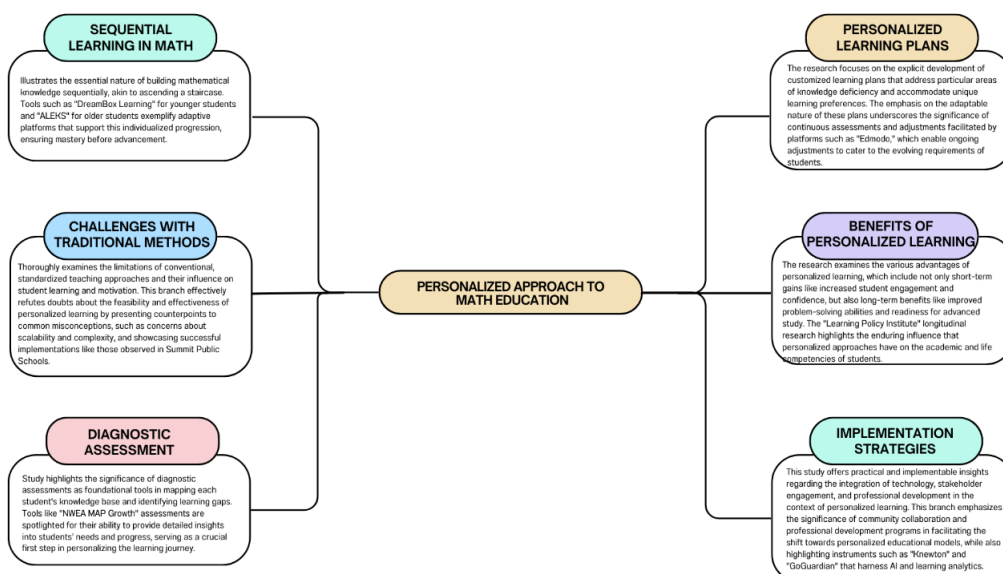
PERSONALIZED APPROACH TO MATH EDUCATION

SEQUENTIAL LEARNING IN MATH

Illustrates the essential nature of building mathematical knowledge sequentially, akin to ascending a staircase. Tools such as "DreamBox Learning" for younger students and "ALEKS" for older students exemplify adaptive platforms that support this individualized progression, ensuring mastery before advancement.

CHALLENGES WITH TRADITIONAL METHODS

Thoroughly examines the limitations of conventional, standardized teaching approaches and their influence on student learning and motivation. This branch effectively refutes doubts about the feasibility and effectiveness of personalized learning by presenting counterpoints to common misconceptions, such as concerns about scalability and complexity, and showcasing successful implementations like those observed in Summit Public Schools.

DIAGNOSTIC ASSESSMENT

Study highlights the significance of diagnostic assessments as foundational tools in mapping each student's knowledge base and identifying learning gaps. Tools like "NWEA MAP Growth" assessments are spotlighted for their ability to provide detailed insights into students' needs and progress, serving as a crucial first step in personalizing the learning journey.

PERSONALIZED LEARNING PLANS

The research focuses on the explicit development of customized learning plans that address particular areas of knowledge deficiency and accommodate unique learning preferences. The emphasis on the adaptable nature of these plans underscores the significance of continuous assessments and adjustments facilitated by platforms such as "Edmodo," which enable ongoing adjustments to cater to the evolving requirements of students.

BENEFITS OF PERSONALIZED LEARNING

The research examines the various advantages of personalized learning, which include not only short-term gains like increased student engagement and confidence, but also long-term benefits like improved problem-solving abilities and readiness for advanced study. The "Learning Policy Institute" longitudinal research highlights the enduring influence that personalized approaches have on the academic and life competencies of students.

IMPLEMENTATION STRATEGIES

This study offers practical and implementable insights regarding the integration of technology, stakeholder engagement, and professional development in the context of personalized learning. This branch emphasizes the significance of community collaboration and professional development programs in facilitating the shift towards personalized educational models, while also highlighting instruments such as "Knewton" and "GoGuardian" that harness AI and learning analytics.